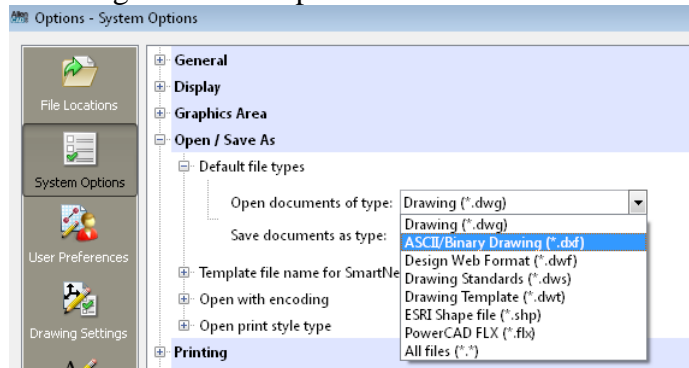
Options - System Options

File Locations

System Options

User Preferences

Drawing Settings

General
Display
Graphics Area
Open / Save As
Default file types
Open documents of type: Drawing (*.dwg)
Save documents as type:
Drawing (*.dwg)
ASCII/Binary Drawing (*.dxf)
Design Web Format (*.dwf)
Drawing Standards (*.dws)
Drawing Template (*.dwt)
ESRI Shape file (*.shp)
PowerCAD FLX (*.flx)
All files (*.*)
Template file name for SmartNe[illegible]
Open with encoding
Open print style type
Printing